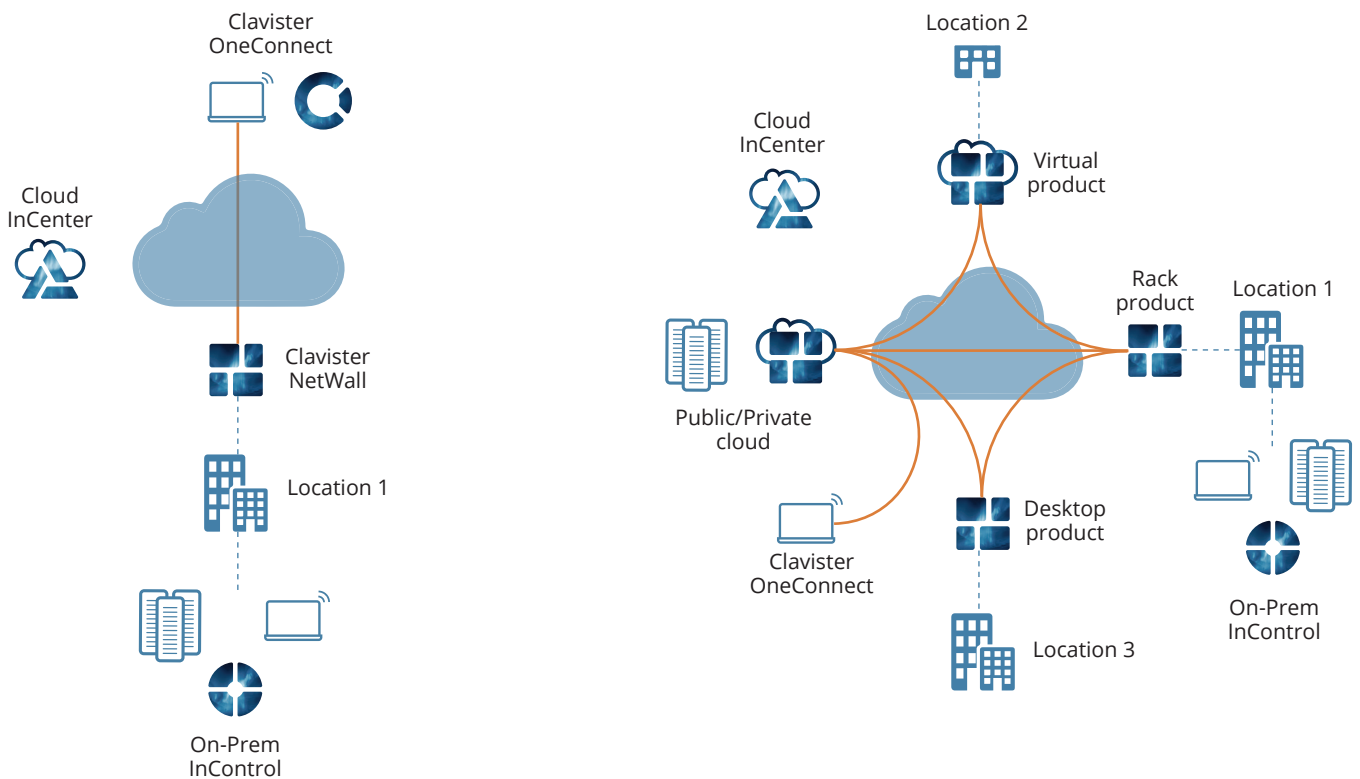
Clavister OneConnect

Cloud InCenter

Clavister NetWall

Location 1

On-Prem InControl

Location 2

Cloud InCenter

Virtual product

Rack product

Location 1

Public/Private cloud

Desktop product

Clavister OneConnect

On-Prem InControl

Location 3